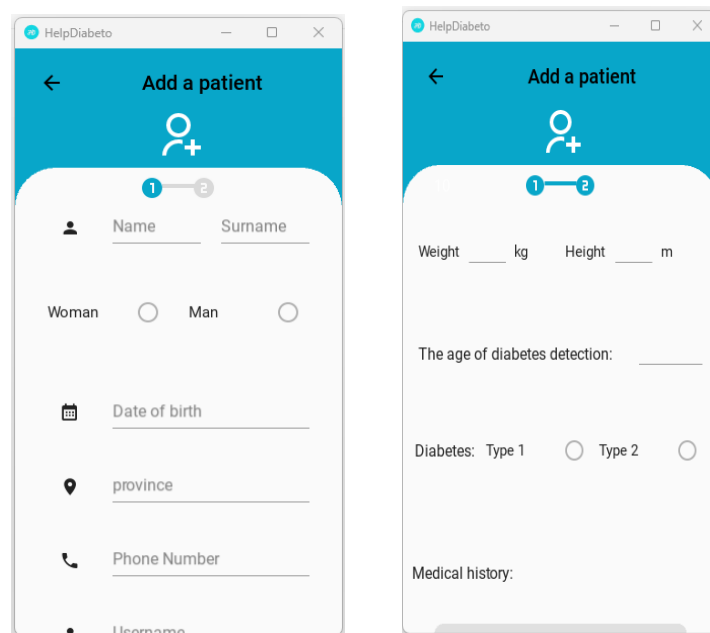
HelpDiabeto

Add a patient

1 2

Name Surname

Woman Man

Date of birth

province

Phone Number

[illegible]

HelpDiabeto

Add a patient

1 2

Weight ____ kg Height ____ m

The age of diabetes detection: ______

Diabetes: Type 1 Type 2

Medical history: